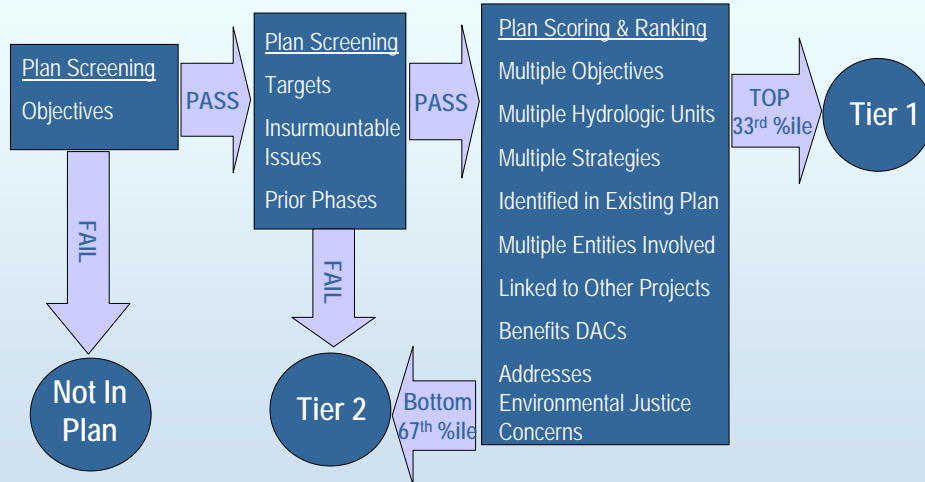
Plan Screening

Objectives

PASS

Plan Screening

Targets

Insurmountable Issues

Prior Phases

PASS

Plan Scoring & Ranking

Multiple Objectives

Multiple Hydrologic Units

Multiple Strategies

Identified in Existing Plan

Multiple Entities Involved

Linked to Other Projects

Benefits DACs

Addresses Environmental Justice Concerns

TOP $33^{rd}$ %ile

Tier 1

FAIL

Not In Plan

FAIL

Tier 2

Bottom $67^{th}$ %ile